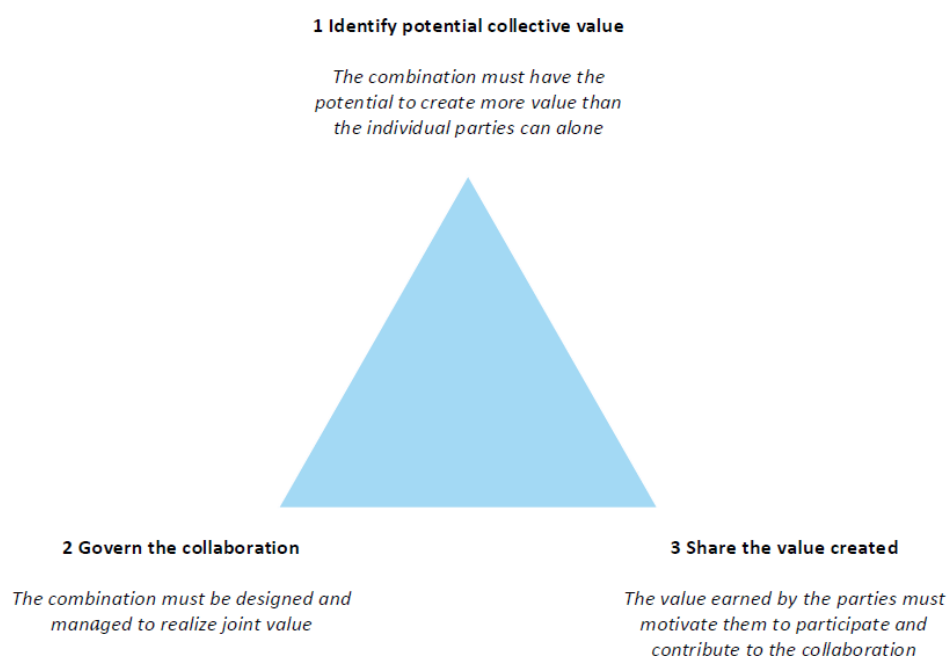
1 Identify potential collective value

*The combination must have the potential to create more value than the individual parties can alone*

2 Govern the collaboration

*The combination must be designed and managed to realize joint value*

3 Share the value created

*The value earned by the parties must motivate them to participate and contribute to the collaboration*